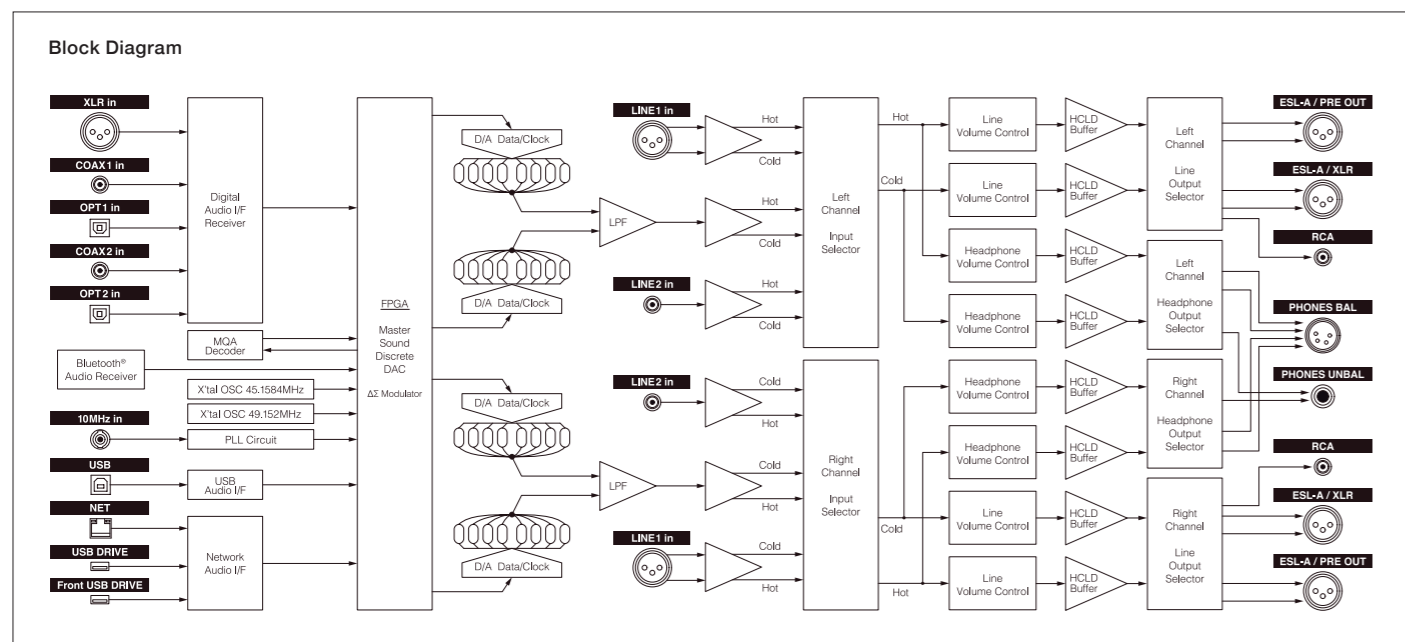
Block Diagram

XLR in

COAX1 in

OPT1 in

COAX2 in

OPT2 in

Digital Audio I/F Receiver

MQA Decoder

Bluetooth® Audio Receiver

X'tal OSC 45.1584MHz

X'tal OSC 49.152MHz

10MHz in

PLL Circuit

USB

USB Audio I/F

NET

USB DRIVE

Front USB DRIVE

Network Audio I/F

FPGA

Master Sound Discrete DAC

ΔΣ Modulator

D/A Data/Clock

D/A Data/Clock

D/A Data/Clock

D/A Data/Clock

LPF

LPF

LINE1 in

Hot

Cold

Hot

Cold

LINE2 in

Hot

Cold

LINE2 in

Cold

Hot

Cold

Hot

LINE1 in

Cold

Hot

Left Channel

Input Selector

Right Channel

Input Selector

Hot

Cold

Cold

Hot

Line Volume Control

Line Volume Control

Headphone Volume Control

Headphone Volume Control

Headphone Volume Control

Headphone Volume Control

Line Volume Control

Line Volume Control

HCLD Buffer

HCLD Buffer

HCLD Buffer

HCLD Buffer

HCLD Buffer

HCLD Buffer

HCLD Buffer

HCLD Buffer

Left Channel

Line Output Selector

Left Channel

Headphone Output Selector

Right Channel

Headphone Output Selector

Right Channel

Line Output Selector

ESL-A / PRE OUT

ESL-A / XLR

RCA

PHONES BAL

PHONES UNBAL

RCA

ESL-A / XLR

ESL-A / PRE OUT